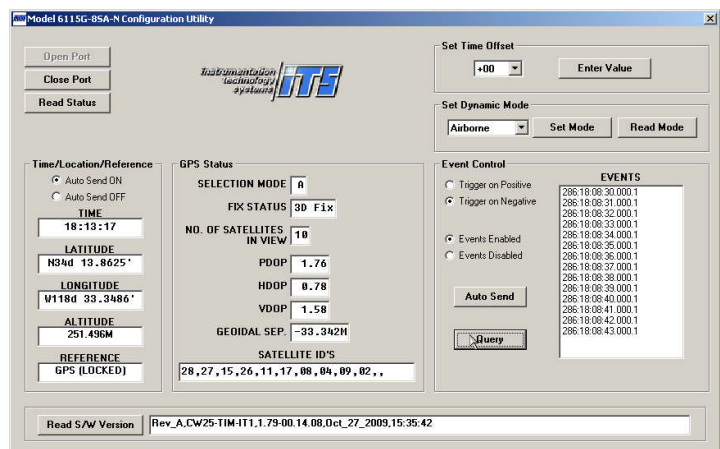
Model 6115G-85A-N Configuration Utility

Open Port
Close Port
Read Status

instrumentation technology systems iTS

Set Time Offset
+00
Enter Value

Set Dynamic Mode
Airborne
Set Mode
Read Mode

Time/Location/Reference
Auto Send ON
Auto Send OFF
TIME
18:13:17
LATITUDE
N34d 13.8625'
LONGITUDE
W118d 33.3486'
ALTITUDE
251.496M
REFERENCE
GPS (LOCKED)

GPS Status
SELECTION MODE A
FIX STATUS 3D Fix
NO. OF SATELLITES IN VIEW 10
PDOP 1.76
HDOP 0.78
VDOP 1.58
GEOIDAL SEP. -33.342M
SATELLITE ID'S
28,27,15,26,11,17,08,04,09,02,,

Event Control
Trigger on Positive
Trigger on Negative
Events Enabled
Events Disabled
Auto Send
Query

EVENTS
286:18:08:30.000.1
286:18:08:31.000.1
286:18:08:32.000.1
286:18:08:33.000.1
286:18:08:34.000.1
286:18:08:35.000.1
286:18:08:36.000.1
286:18:08:37.000.1
286:18:08:38.000.1
286:18:08:39.000.1
286:18:08:40.000.1
286:18:08:41.000.1
286:18:08:42.000.1
286:18:08:43.000.1

Read S/W Version
Rev_A,CW25-TIM-IT1,1.79-00.14.08,Oct_27_2009,15:35:42